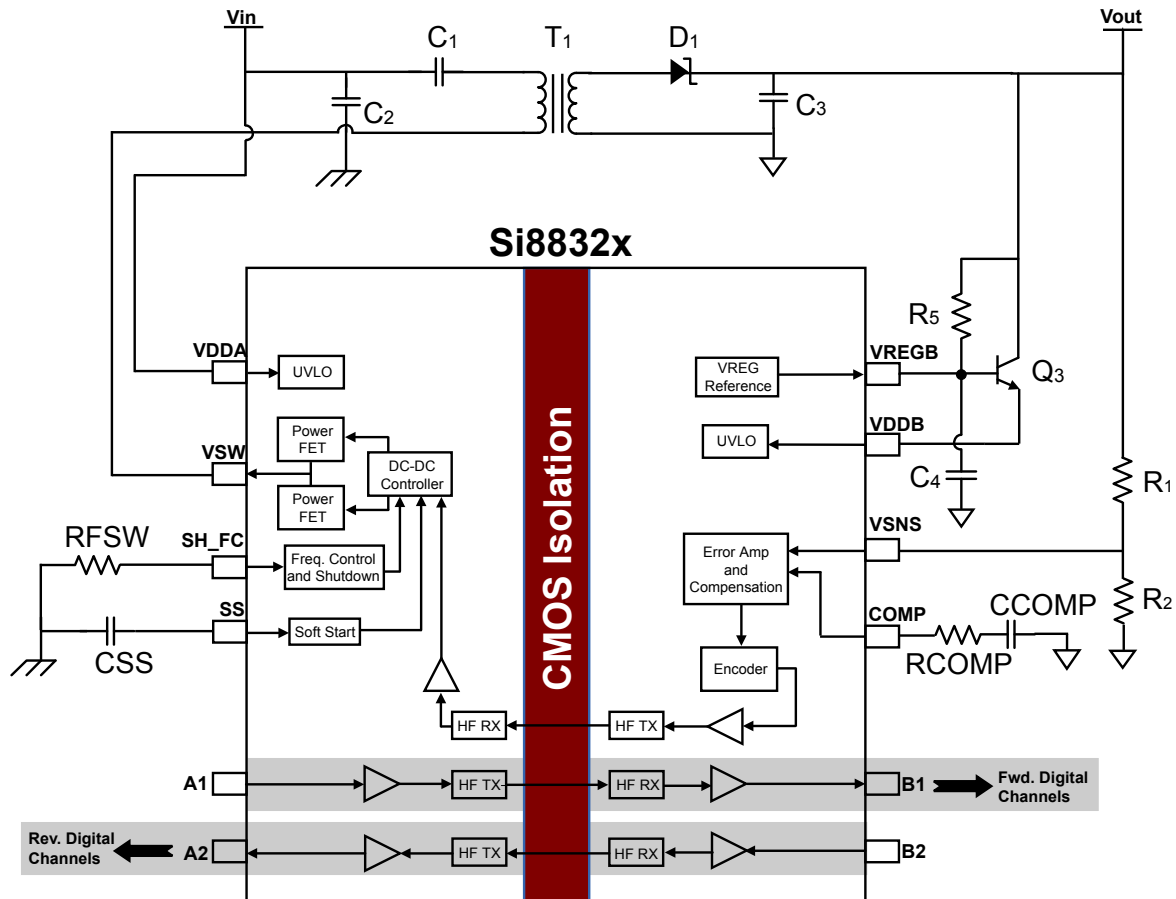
Vin
$C_1$
$T_1$
$D_1$
Vout
$C_2$
$C_3$
Si8832x
$R_5$
$Q_3$
VDDA
UVLO
VREGB
VREG Reference
VDDB
UVLO
$C_4$
VSW
Power FET
DC-DC Controller
Power FET
CMOS Isolation
$R_1$
RFSW
SH_FC
Freq. Control and Shutdown
VSNS
Error Amp and Compensation
SS
Soft Start
COMP
CCOMP
$R_2$
CSS
RCOMP
Encoder
HF RX
HF TX
A1
HF TX
HF RX
B1
Fwd. Digital Channels
Rev. Digital Channels
A2
HF TX
HF RX
B2